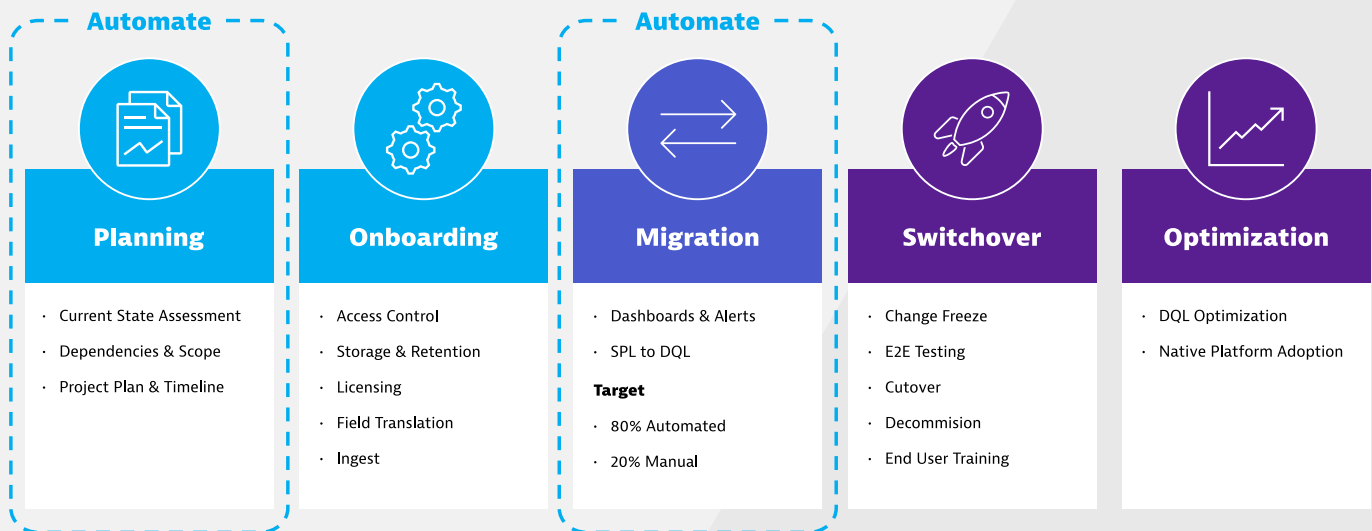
Automate

Planning

- Current State Assessment
- Dependencies & Scope
- Project Plan & Timeline

Onboarding

- Access Control
- Storage & Retention
- Licensing
- Field Translation
- Ingest

Automate

Migration

- Dashboards & Alerts
- SPL to DQL

Target

- 80% Automated
- 20% Manual

Switchover

- Change Freeze
- E2E Testing
- Cutover
- Decommision
- End User Training

Optimization

- DQL Optimization
- Native Platform Adoption